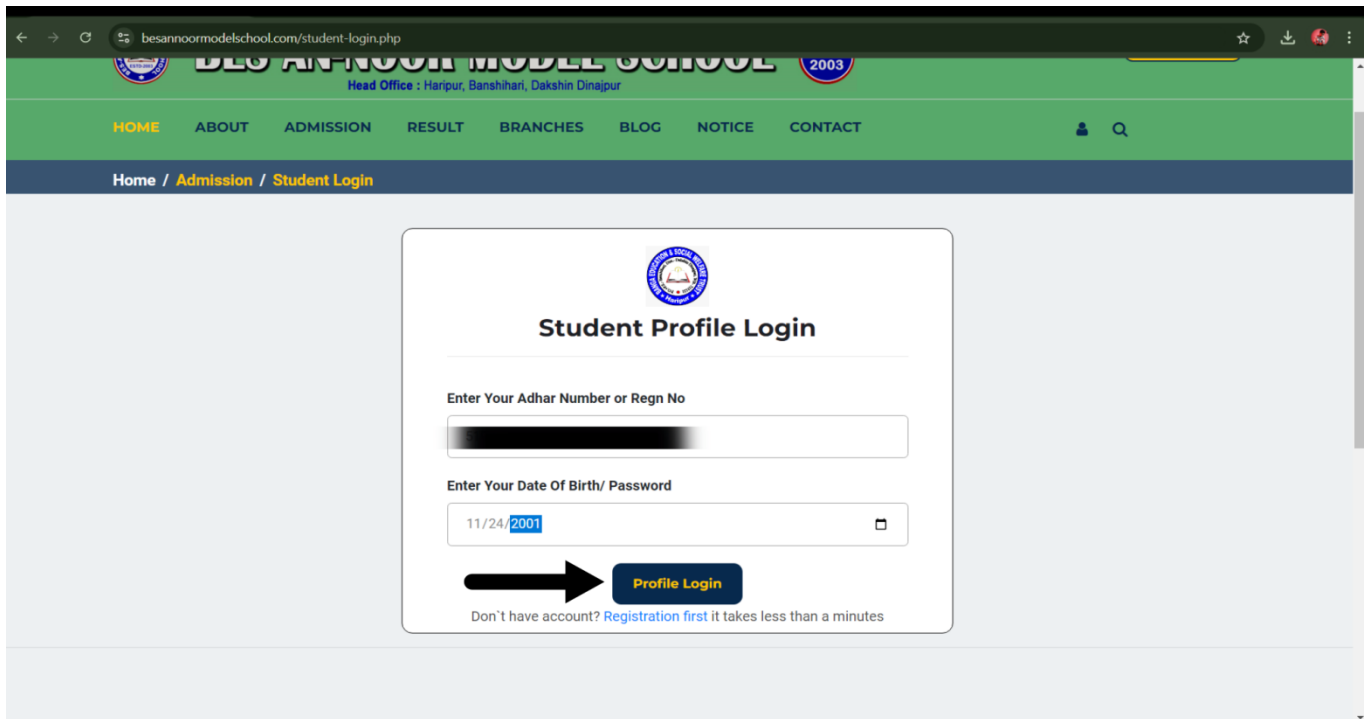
besannoormodelschool.com/student-login.php

BES AN-NOOR MODEL SCHOOL
2003
Head Office : Haripur, Banshihari, Dakshin Dinajpur

HOME ABOUT ADMISSION RESULT BRANCHES BLOG NOTICE CONTACT

Home / Admission / Student Login

Student Profile Login

Enter Your Adhar Number or Regn No

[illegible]

Enter Your Date Of Birth/ Password

11/24/2001

Profile Login

Don`t have account? Registration first it takes less than a minutes